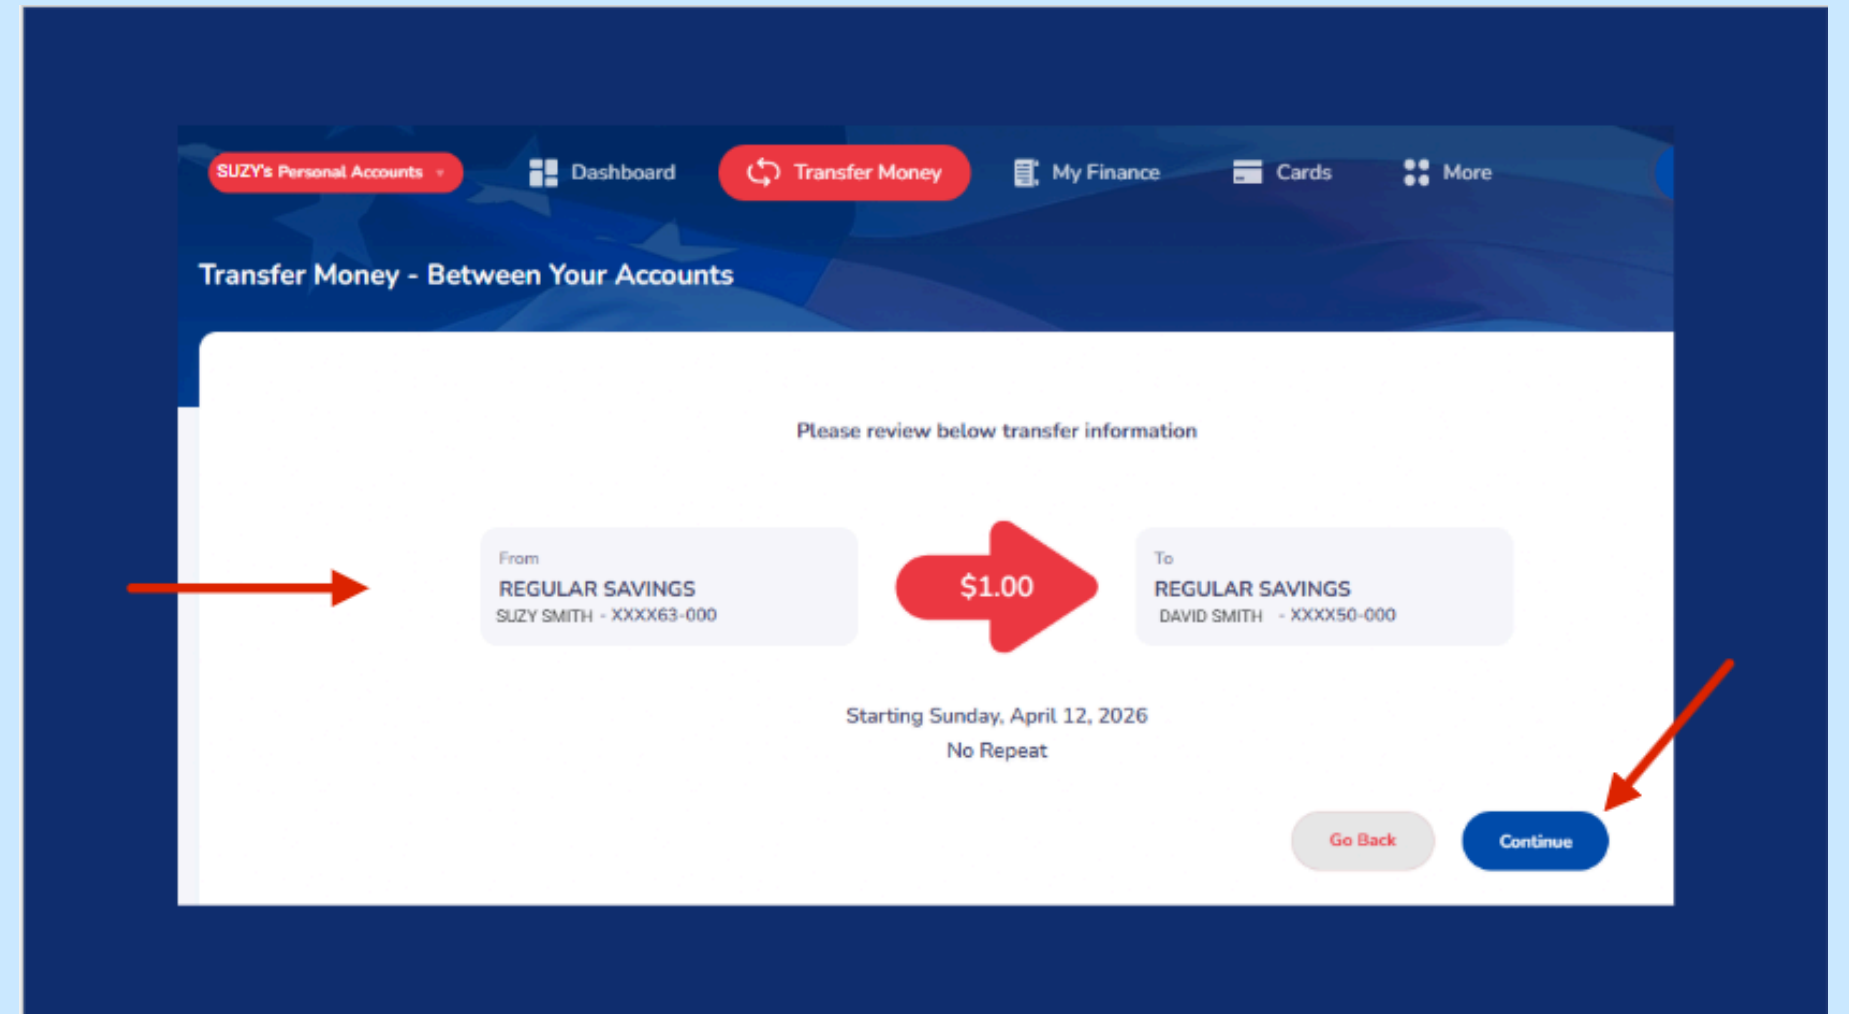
SUZY's Personal Accounts

Dashboard

Transfer Money

My Finance

Cards

More

Transfer Money - Between Your Accounts

Please review below transfer information

From
REGULAR SAVINGS
SUZY SMITH - XXXX63-000

$1.00

To
REGULAR SAVINGS
DAVID SMITH - XXXX50-000

Starting Sunday, April 12, 2026
No Repeat

Go Back

Continue